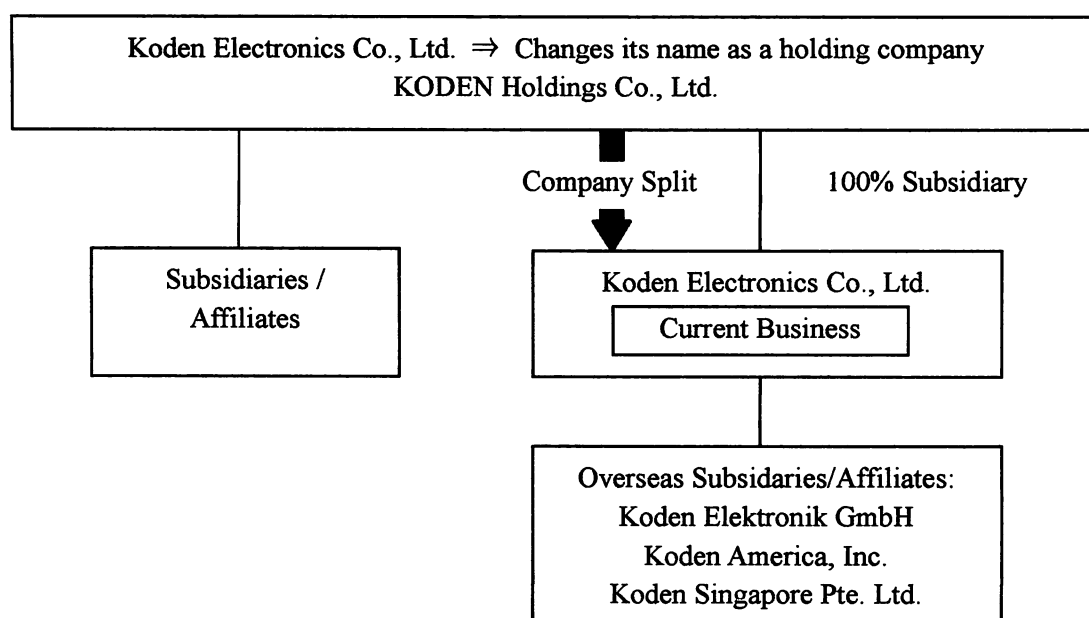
Koden Electronics Co., Ltd. ⇒ Changes its name as a holding company
KODEN Holdings Co., Ltd.

Company Split

100% Subsidiary

Subsidiaries / Affiliates

Koden Electronics Co., Ltd.

Current Business

Overseas Subsidaries/Affiliates:
Koden Elektronik GmbH
Koden America, Inc.
Koden Singapore Pte. Ltd.